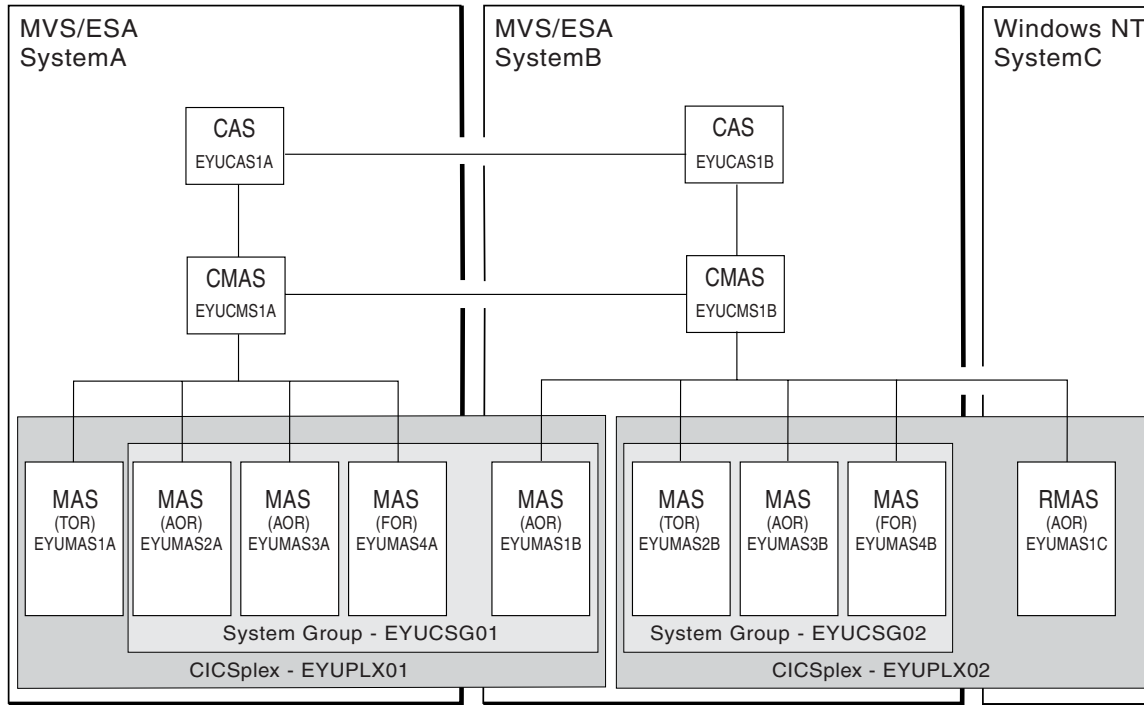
MVS/ESA
SystemA

MVS/ESA
SystemB

Windows NT
SystemC

CAS
EYUCAS1A

CAS
EYUCAS1B

CMAS
EYUCMS1A

CMAS
EYUCMS1B

MAS
(TOR)
EYUMAS1A

MAS
(AOR)
EYUMAS2A

MAS
(AOR)
EYUMAS3A

MAS
(FOR)
EYUMAS4A

MAS
(AOR)
EYUMAS1B

MAS
(TOR)
EYUMAS2B

MAS
(AOR)
EYUMAS3B

MAS
(FOR)
EYUMAS4B

RMAS
(AOR)
EYUMAS1C

System Group - EYUCSG01

System Group - EYUCSG02

CICSplex - EYUPLX01

CICSplex - EYUPLX02